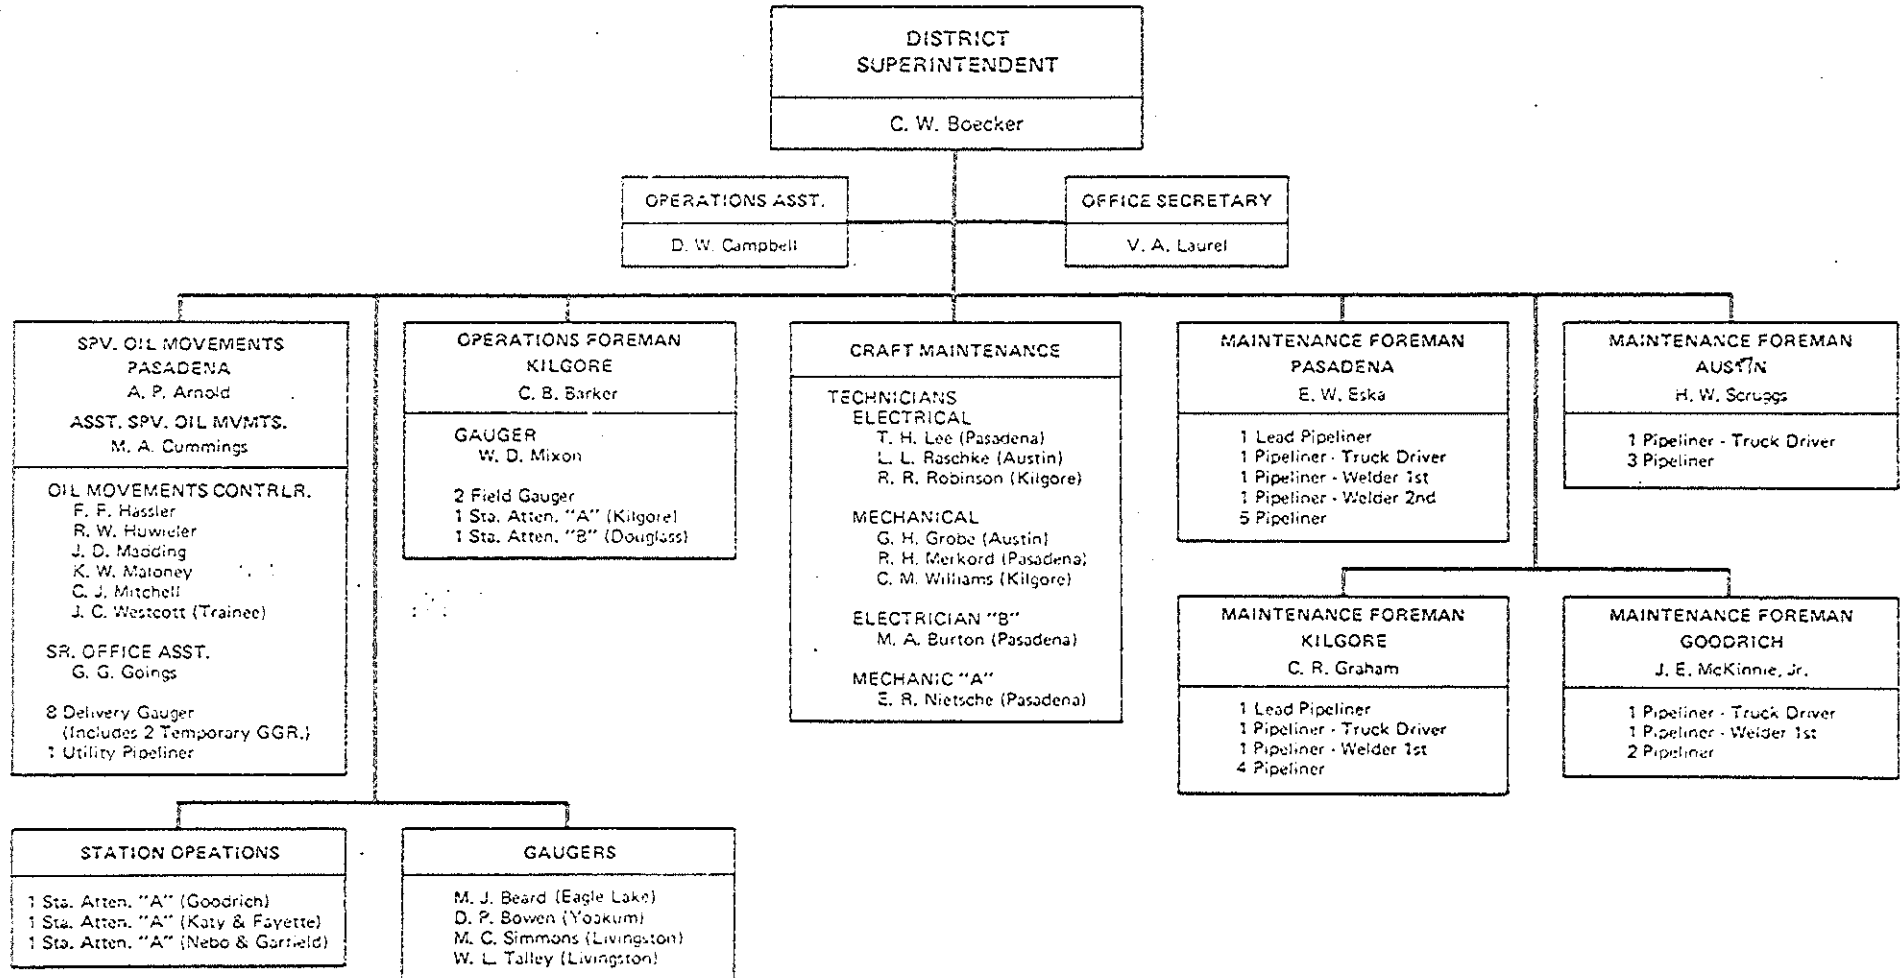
DISTRICT SUPERINTENDENT

C. W. Boecker

OPERATIONS ASST.

D. W. Campbell

OFFICE SECRETARY

V. A. Laurel

SPV. OIL MOVEMENTS PASADENA
A. P. Arnold
ASST. SPV. OIL MVMTS.
M. A. Cummings

OIL MOVEMENTS CONTRLR.
F. F. Hassler
R. W. Huwieler
J. D. Madding
K. W. Maloney
C. J. Mitchell
J. C. Westcott (Trainee)

SR. OFFICE ASST.
G. G. Goings

8 Delivery Gauger
(Includes 2 Temporary GGR.)
1 Utility Pipeliner

OPERATIONS FOREMAN KILGORE
C. B. Barker

GAUGER
W. D. Mixon

2 Field Gauger
1 Sta. Atten. "A" (Kilgore)
1 Sta. Atten. "B" (Douglass)

CRAFT MAINTENANCE

TECHNICIANS
ELECTRICAL
T. H. Lee (Pasadena)
L. L. Raschke (Austin)
R. R. Robinson (Kilgore)

MECHANICAL
G. H. Grobe (Austin)
R. H. Merkord (Pasadena)
C. M. Williams (Kilgore)

ELECTRICIAN "B"
M. A. Burton (Pasadena)

MECHANIC "A"
E. R. Nietsche (Pasadena)

MAINTENANCE FOREMAN PASADENA
E. W. Eska

1 Lead Pipeliner
1 Pipeliner - Truck Driver
1 Pipeliner - Welder 1st
1 Pipeliner - Welder 2nd
5 Pipeliner

MAINTENANCE FOREMAN AUSTIN
H. W. Scruggs

1 Pipeliner - Truck Driver
3 Pipeliner

MAINTENANCE FOREMAN KILGORE
C. R. Graham

1 Lead Pipeliner
1 Pipeliner - Truck Driver
1 Pipeliner - Welder 1st
4 Pipeliner

MAINTENANCE FOREMAN GOODRICH
J. E. McKinnie, Jr.

1 Pipeliner - Truck Driver
1 Pipeliner - Welder 1st
2 Pipeliner

STATION OPEATIONS

1 Sta. Atten. "A" (Goodrich)
1 Sta. Atten. "A" (Katy & Fayette)
1 Sta. Atten. "A" (Nebo & Garfield)

GAUGERS

M. J. Beard (Eagle Lake)
D. P. Bowen (Yoakum)
M. C. Simmons (Livingston)
W. L. Talley (Livingston)